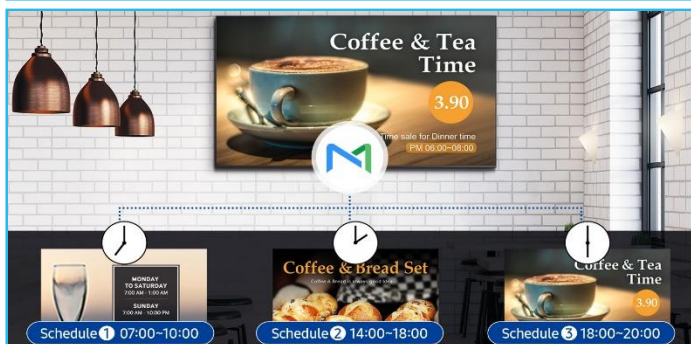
Coffee & Tea Time

3.90

Time sale for Dinner time

PM 06:00~08:00

MONDAY TO SATURDAY

7:00 AM - 1:00 AM

SUNDAY

7:00 AM - 10:00 PM

Coffee & Bread Set

Coffee & Bread is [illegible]

Coffee & Tea Time

3.90

Schedule ❶ 07:00~10:00

Schedule ❷ 14:00~18:00

Schedule ❸ 18:00~20:00